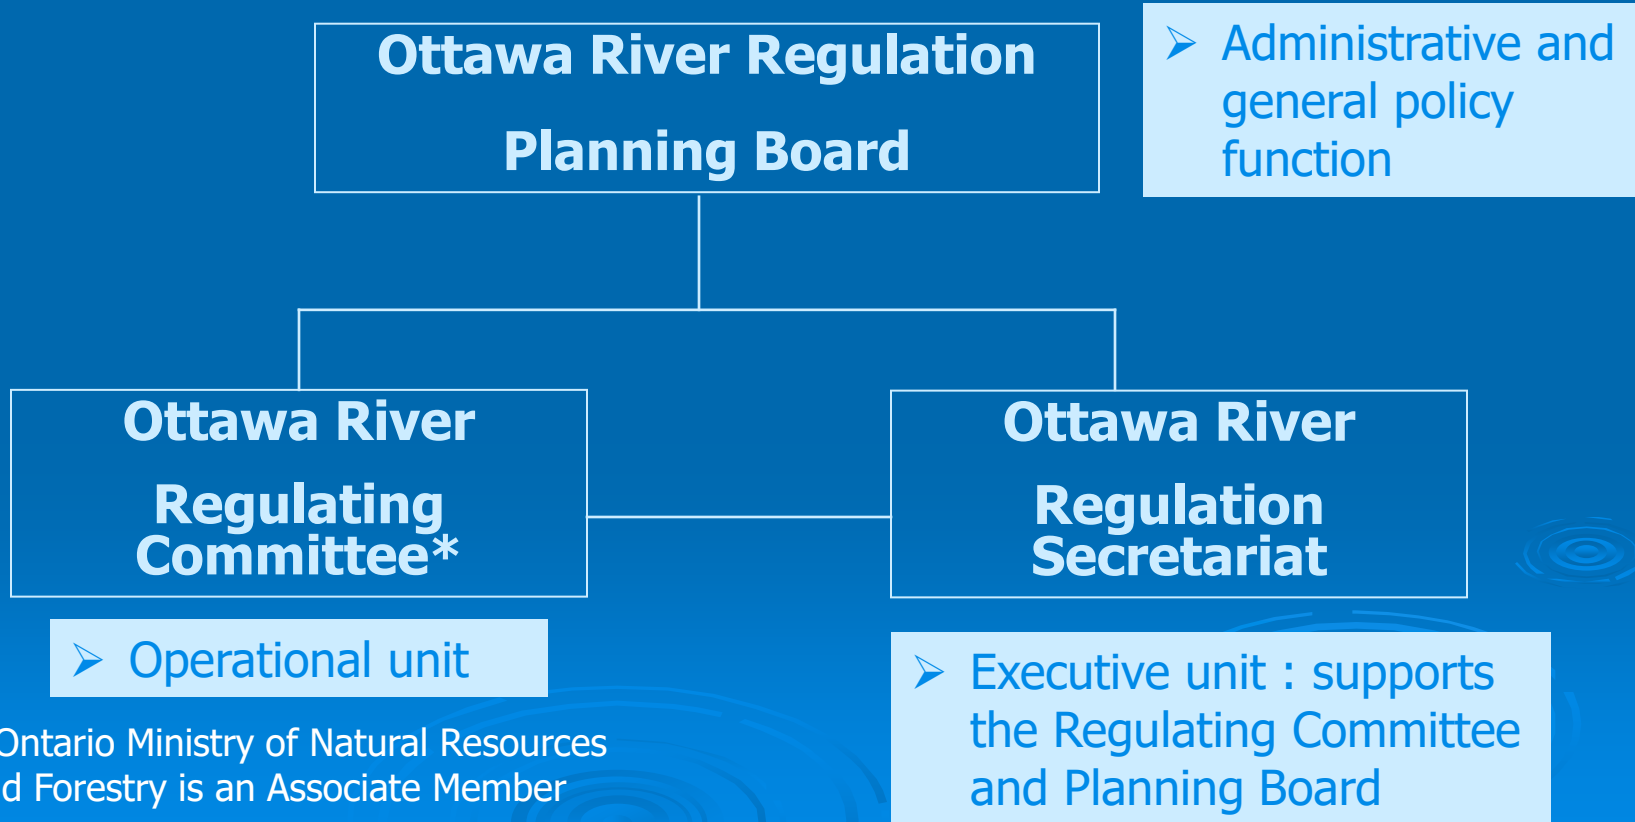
Ottawa River Regulation Planning Board

Administrative and general policy function

Ottawa River Regulating Committee*

Ottawa River Regulation Secretariat

Operational unit

Executive unit : supports the Regulating Committee and Planning Board

Ontario Ministry of Natural Resources
d Forestry is an Associate Member